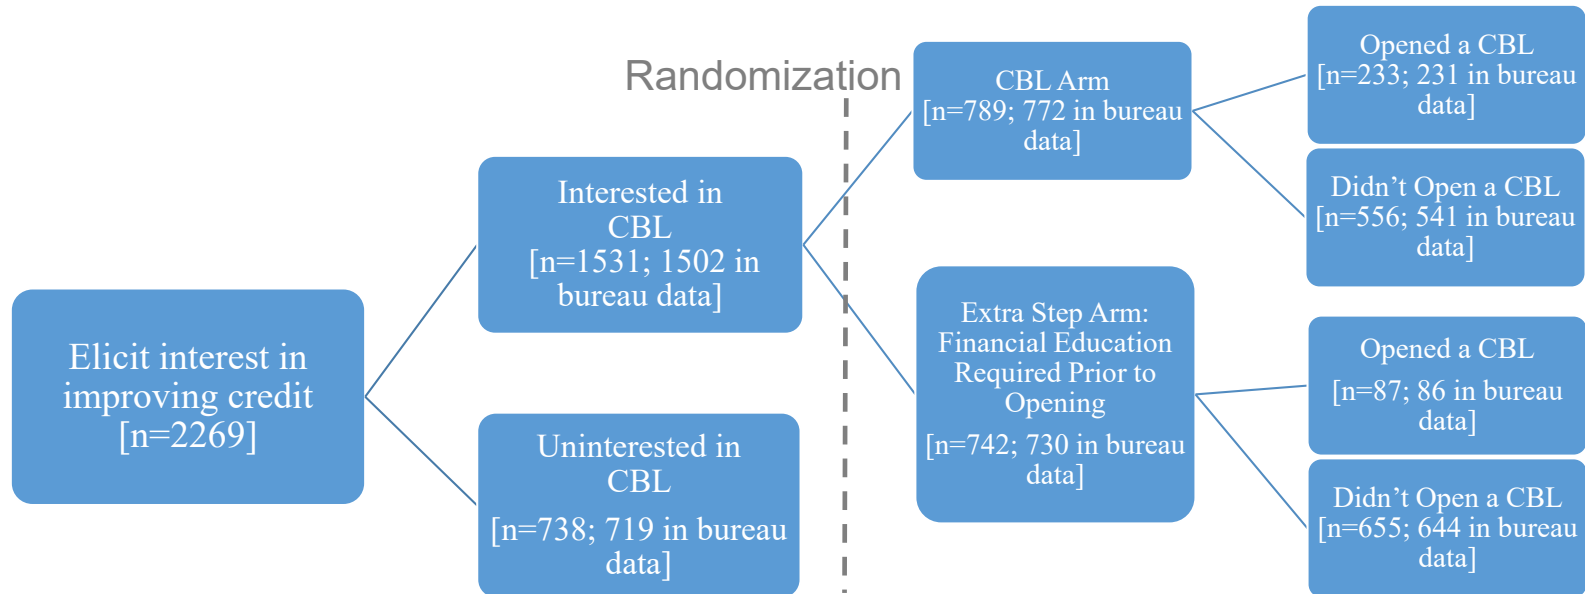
Randomization

Elicit interest in improving credit [n=2269]

Interested in CBL [n=1531; 1502 in bureau data]

Uninterested in CBL [n=738; 719 in bureau data]

CBL Arm [n=789; 772 in bureau data]

Extra Step Arm: Financial Education Required Prior to Opening

[n=742; 730 in bureau data]

Opened a CBL [n=233; 231 in bureau data]

Didn’t Open a CBL [n=556; 541 in bureau data]

Opened a CBL

[n=87; 86 in bureau data]

Didn’t Open a CBL [n=655; 644 in bureau data]